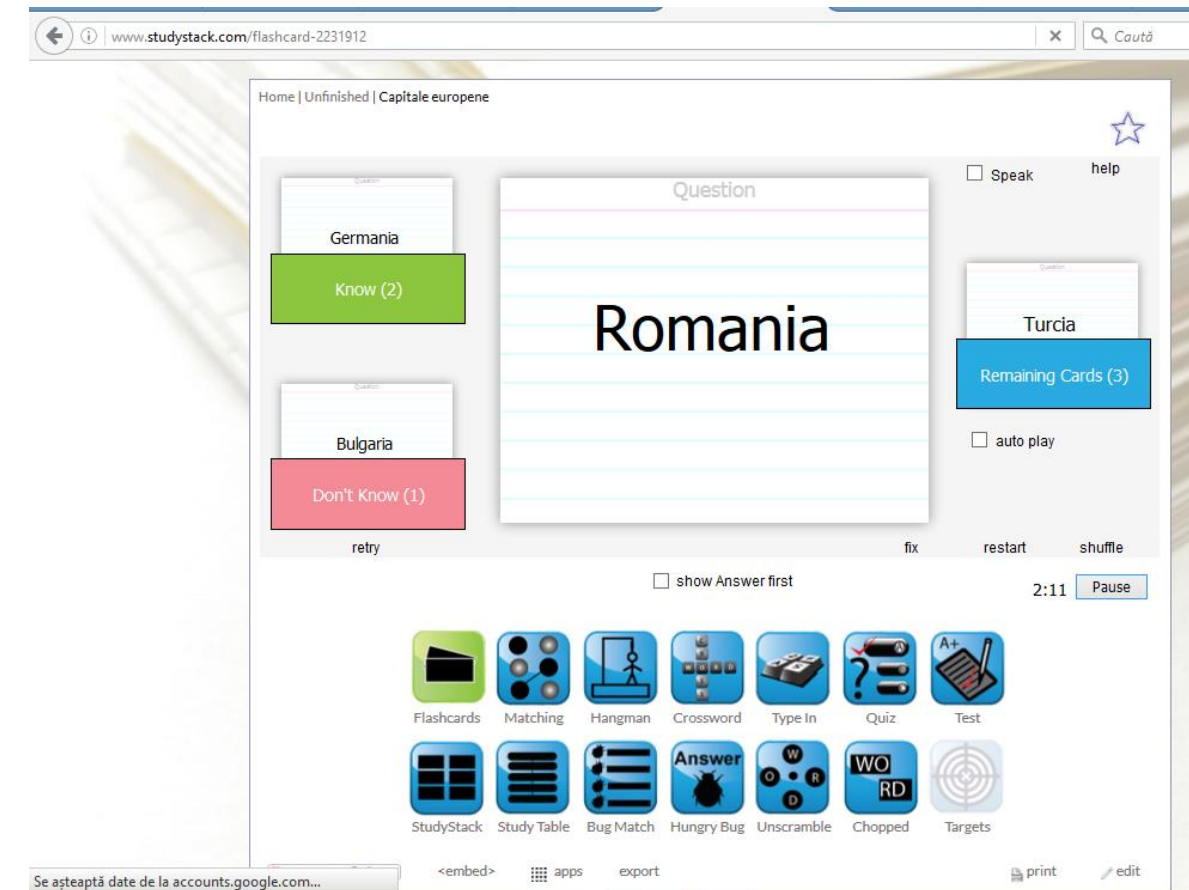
www.studystack.com/flashcard-2231912

Caută

Home | Unfinished | Capitale europene

Speak

help

Question

Germania

Know (2)

Romania

Question

Turcia

Remaining Cards (3)

Question

Bulgaria

auto play

Don't Know (1)

retry

fix

restart

shuffle

show Answer first

2:11

Pause

Flashcards

Matching

Hangman

Crossword

Type In

Quiz

Test

StudyStack

Study Table

Bug Match

Answer

Hungry Bug

Unscramble

WO RD

Chopped

Targets

Se așteaptă date de la accounts.google.com...

<embed>

apps

export

print

edit